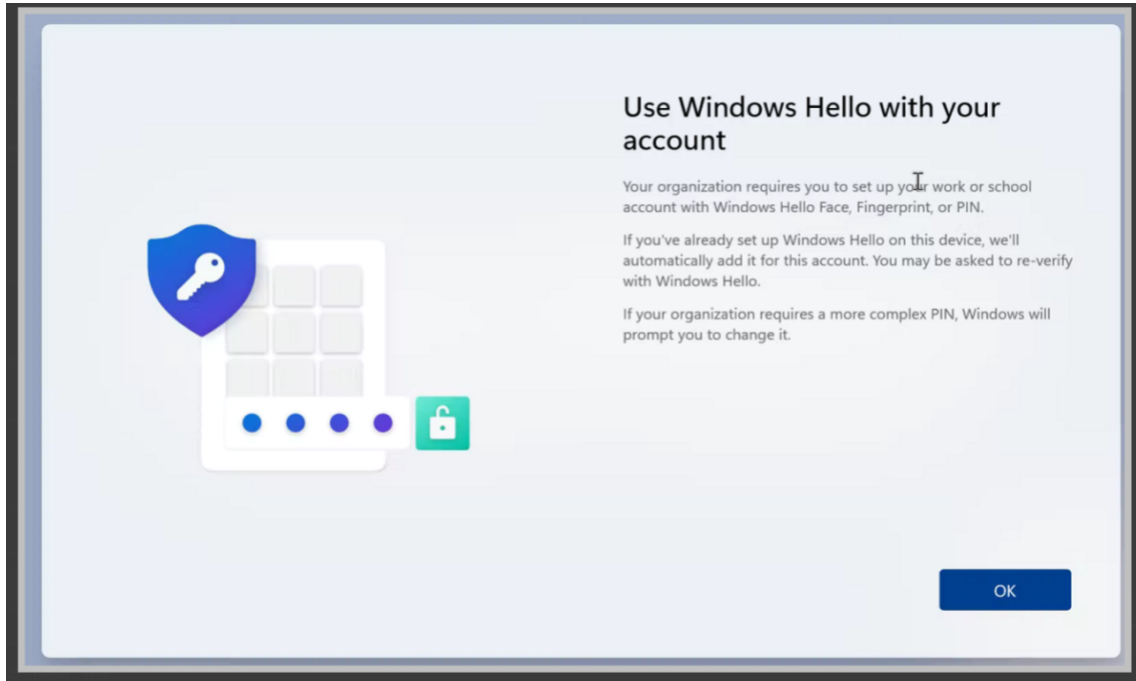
Use Windows Hello with your account

Your organization requires you to set up your work or school account with Windows Hello Face, Fingerprint, or PIN.

If you've already set up Windows Hello on this device, we'll automatically add it for this account. You may be asked to re-verify with Windows Hello.

If your organization requires a more complex PIN, Windows will prompt you to change it.

OK